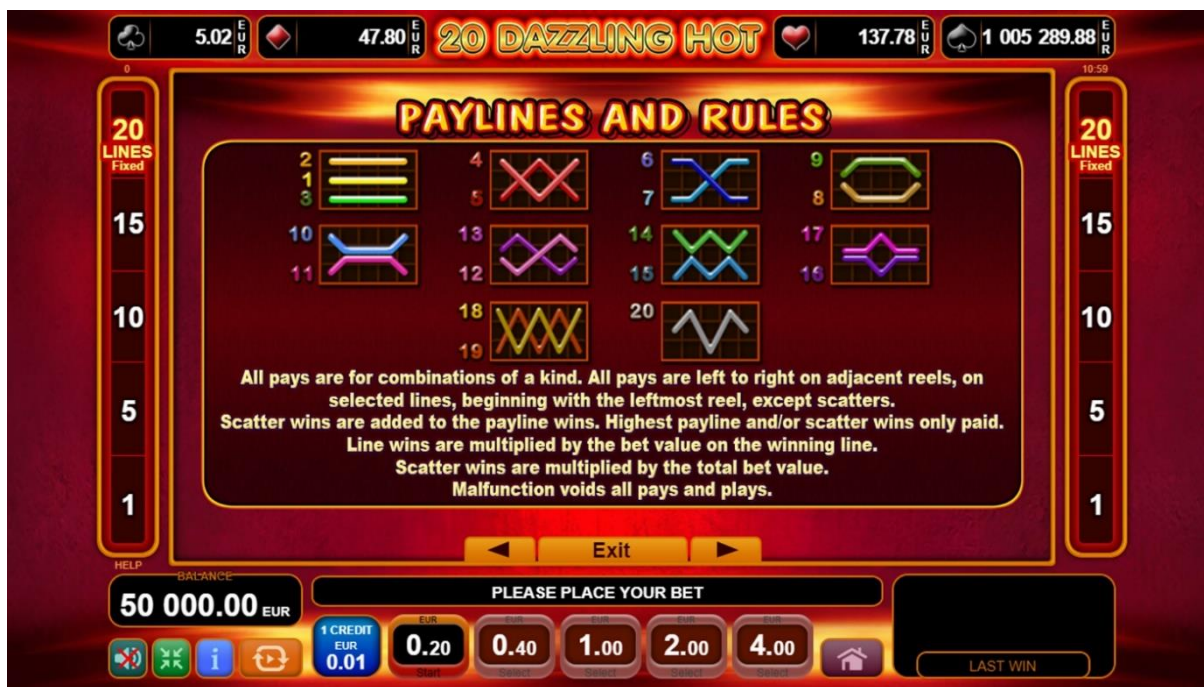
5.02 EUR 47.80 EUR 20 DAZZLING HOT 137.78 EUR 1 005 289.88 EUR

0

10:59

20 LINES Fixed

15

10

5

1

PAYLINES AND RULES

2 1 3

4 5

6 7

9 8

10 11

13 12

14 15

17 16

18 19

20

All pays are for combinations of a kind. All pays are left to right on adjacent reels, on selected lines, beginning with the leftmost reel, except scatters.
Scatter wins are added to the payline wins. Highest payline and/or scatter wins only paid.
Line wins are multiplied by the bet value on the winning line.
Scatter wins are multiplied by the total bet value.
Malfunction voids all pays and plays.

20 LINES Fixed

15

10

5

1

◄ Exit ►

HELP

BALANCE

50 000.00 EUR

PLEASE PLACE YOUR BET

1 CREDIT EUR 0.01

EUR 0.20 Start

EUR 0.40 Select

EUR 1.00 Select

EUR 2.00 Select

EUR 4.00 Select

LAST WIN